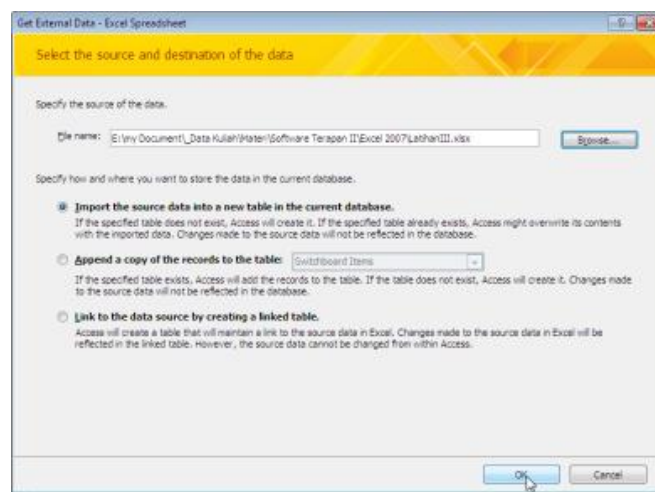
Get External Data - Excel Spreadsheet

Select the source and destination of the data

Specify the source of the data.

File name: E:\my Document\_Data Kuliah\Materi\Software Terapan II\Excel 2007\LatihanIII.xlsx

Browse...

Specify how and where you want to store the data in the current database.

Import the source data into a new table in the current database.
If the specified table does not exist, Access will create it. If the specified table already exists, Access might overwrite its contents with the imported data. Changes made to the source data will not be reflected in the database.

Append a copy of the records to the table: Switchboard Items
If the specified table exists, Access will add the records to the table. If the table does not exist, Access will create it. Changes made to the source data will not be reflected in the database.

Link to the data source by creating a linked table.
Access will create a table that will maintain a link to the source data in Excel. Changes made to the source data in Excel will be reflected in the linked table. However, the source data cannot be changed from within Access.

OK

Cancel